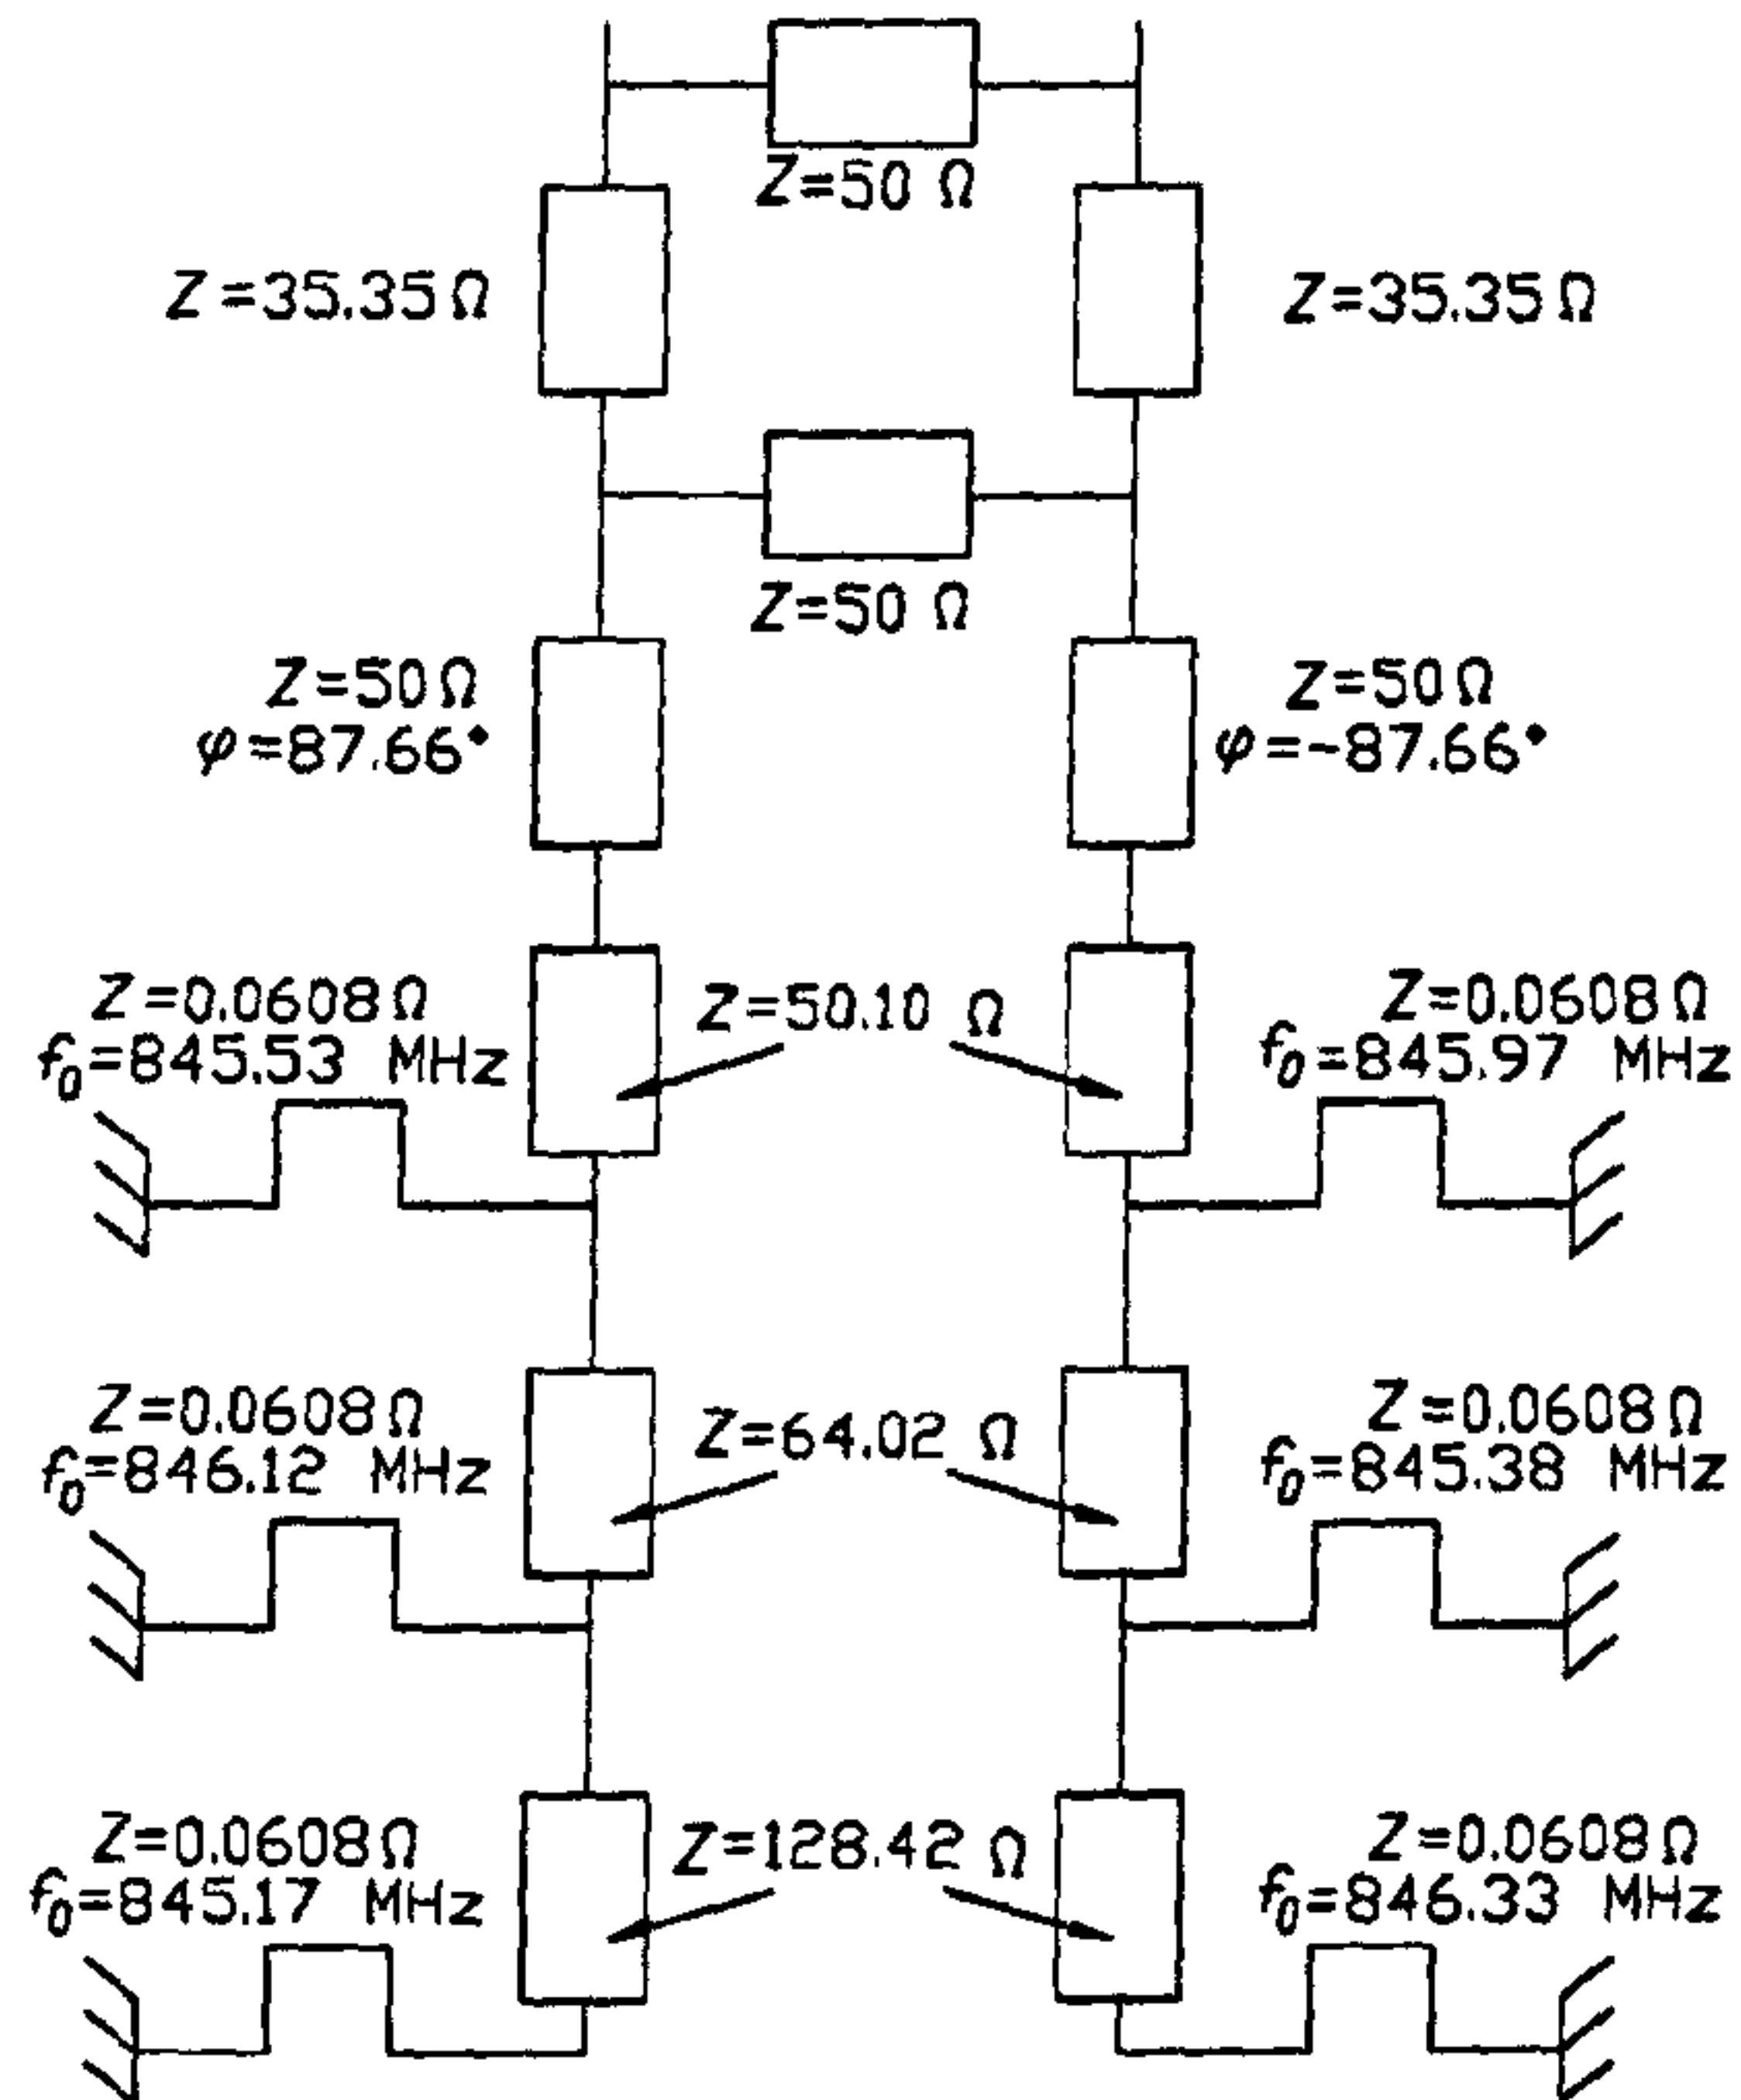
$Z=50\ \Omega$

$Z=35.35\,\Omega$

$Z=35.35\,\Omega$

$Z=50\ \Omega$

$Z=50\,\Omega$
$\varphi=87.66°$

$Z=50\,\Omega$
$\varphi=-87.66°$

$Z=0.0608\,\Omega$
$f_0=845.53$ MHz

$Z=50.10\ \Omega$

$Z=0.0608\,\Omega$
$f_0=845.97$ MHz

$Z=0.0608\,\Omega$
$f_0=846.12$ MHz

$Z=64.02\ \Omega$

$Z=0.0608\,\Omega$
$f_0=845.38$ MHz

$Z=0.0608\,\Omega$
$f_0=845.17$ MHz

$Z=128.42\ \Omega$

$Z=0.0608\,\Omega$
$f_0=846.33$ MHz